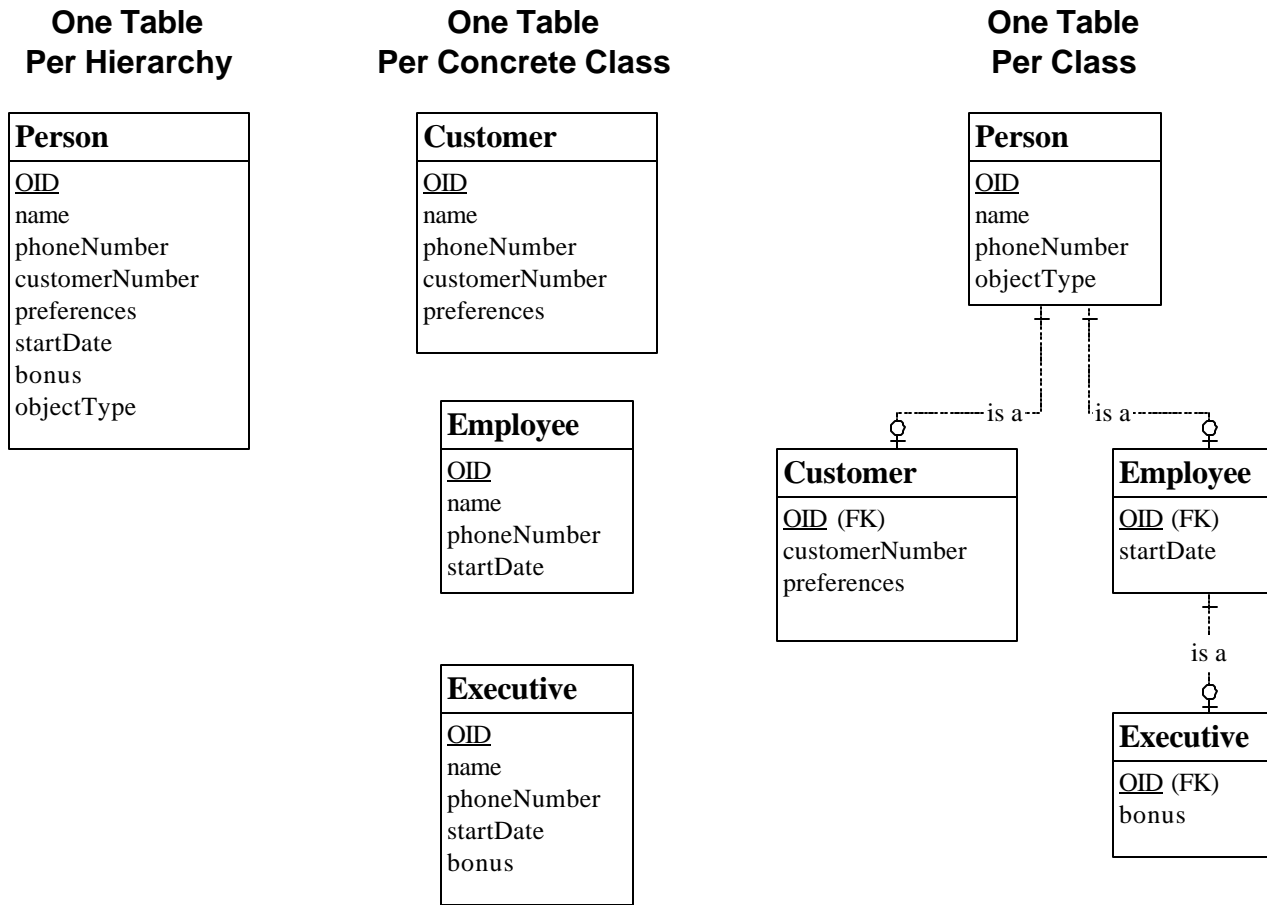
One Table Per Hierarchy

Person
OID
name
phoneNumber
customerNumber
preferences
startDate
bonus
objectType

One Table Per Concrete Class

Customer
OID
name
phoneNumber
customerNumber
preferences

Employee
OID
name
phoneNumber
startDate

Executive
OID
name
phoneNumber
startDate
bonus

One Table Per Class

Person
OID
name
phoneNumber
objectType

is a

is a

Customer
OID (FK)
customerNumber
preferences

Employee
OID (FK)
startDate

is a

Executive
OID (FK)
bonus